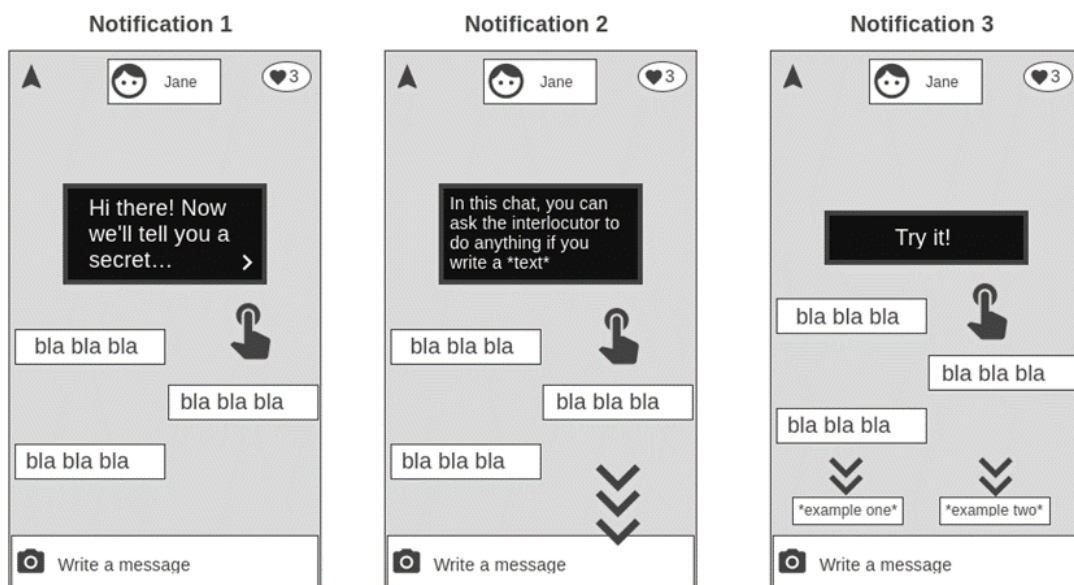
Notification 1

Jane

3

Hi there! Now we'll tell you a secret…

bla bla bla

bla bla bla

bla bla bla

Write a message

Notification 2

Jane

3

In this chat, you can ask the interlocutor to do anything if you write a *text*

bla bla bla

bla bla bla

bla bla bla

Write a message

Notification 3

Jane

3

Try it!

bla bla bla

bla bla bla

bla bla bla

*example one*

*example two*

Write a message